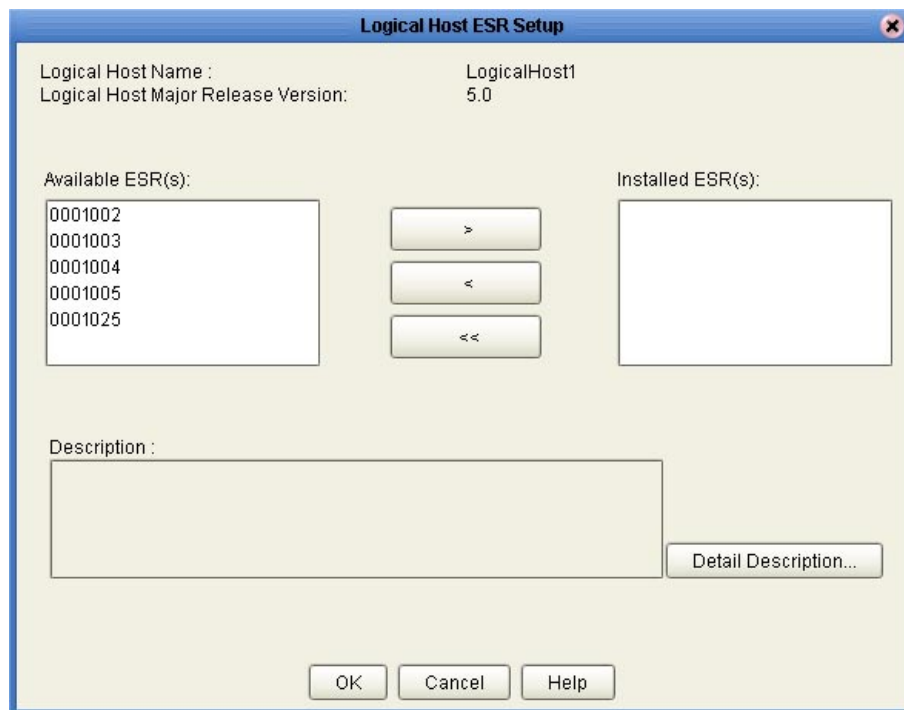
Logical Host ESR Setup

Logical Host Name : LogicalHost1
Logical Host Major Release Version: 5.0

Available ESR(s):

0001002
0001003
0001004
0001005
0001025

>
<
<<

Installed ESR(s):

Description :

Detail Description...

OK Cancel Help